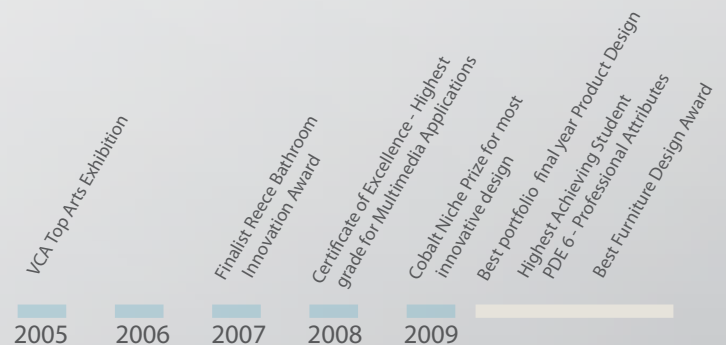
VCA Top Arts Exhibition

Finalist Reece Bathroom Innovation Award

Certificate of Excellence - Highest grade for Multimedia Applications

Cobalt Niche Prize for most innovative design

Best portfolio final year Product Design

Highest Achieving Student PDE 6 - Professional Attributes

Best Furniture Design Award

2005 2006 2007 2008 2009